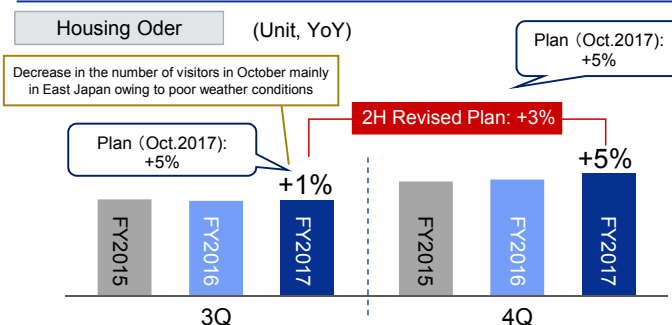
Housing Oder

(Unit, YoY)

Plan（Oct.2017): +5%

Decrease in the number of visitors in October mainly in East Japan owing to poor weather conditions

2H Revised Plan: +3%

Plan（Oct.2017): +5%

+1%

+5%

FY2015

FY2016

FY2017

FY2015

FY2016

FY2017

3Q

4Q